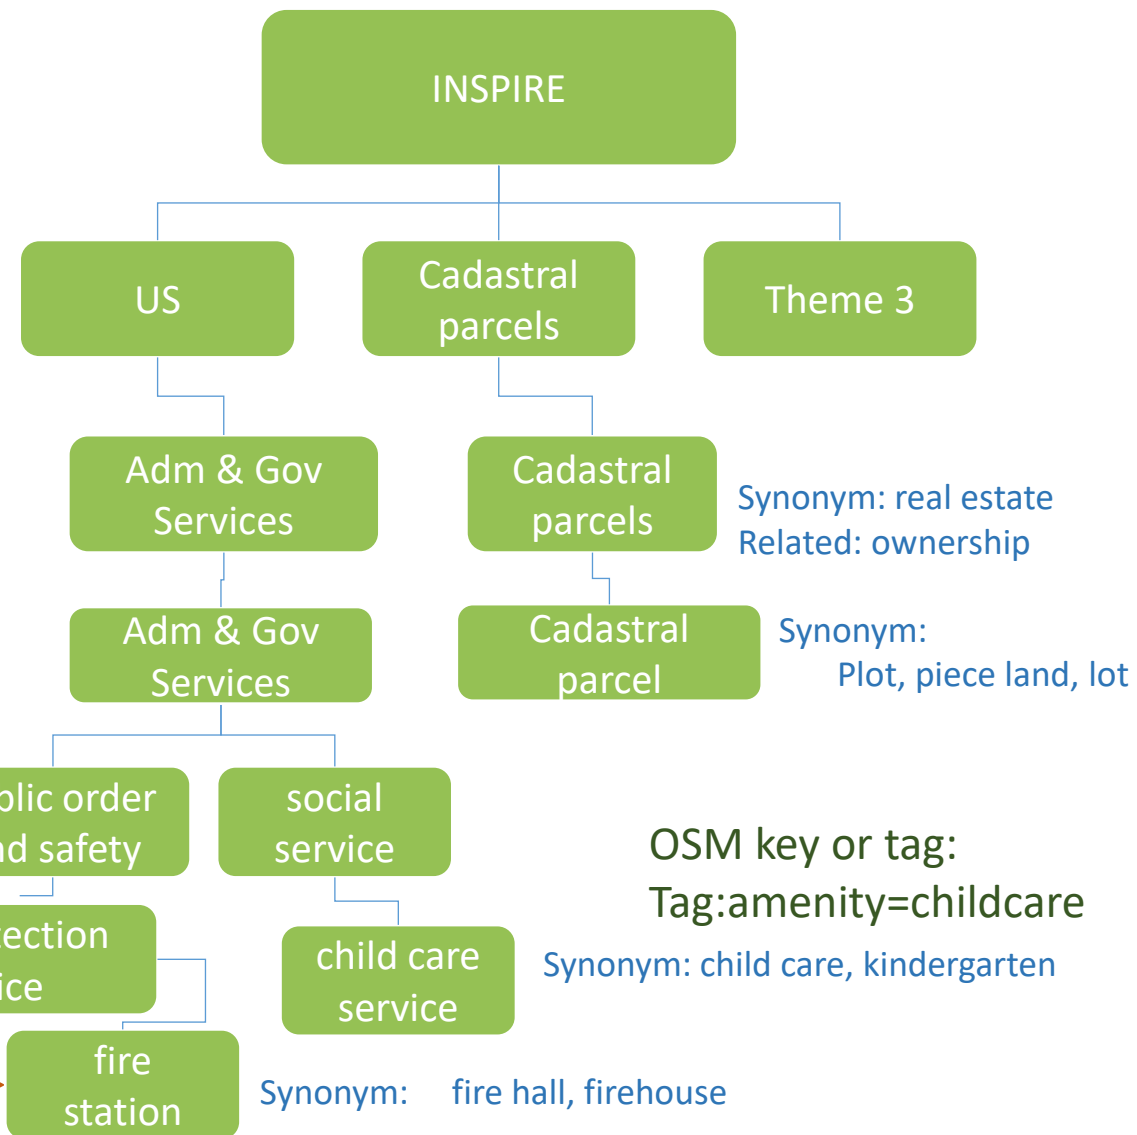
INSPIRE

US

Cadastral parcels

Theme 3

Adm & Gov Services

Cadastral parcels

Synonym: real estate
Related: ownership

Adm & Gov Services

Cadastral parcel

Synonym:
Plot, piece land, lot

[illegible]lic order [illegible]d safety

social service

OSM key or tag:
Tag:amenity=childcare

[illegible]ection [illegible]ice

child care service

Synonym: child care, kindergarten

fire station

Synonym: fire hall, firehouse